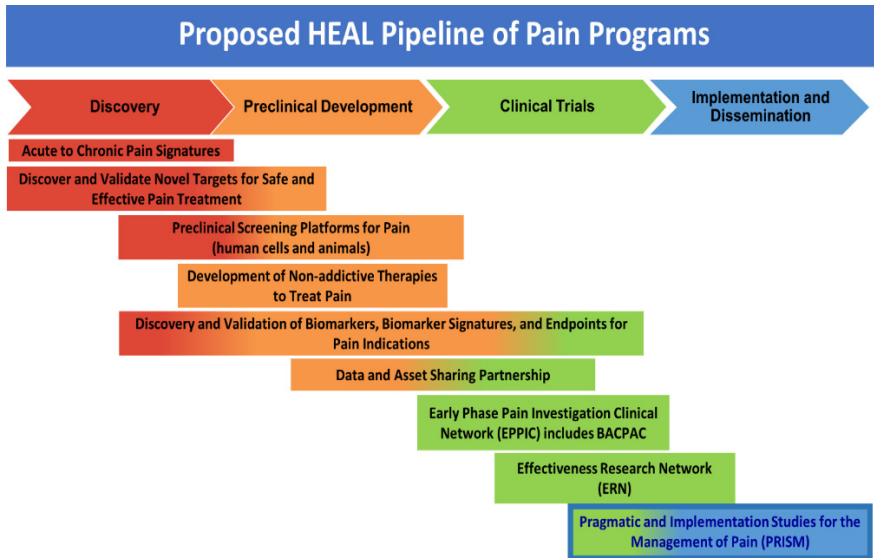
Proposed HEAL Pipeline of Pain Programs

Discovery

Preclinical Development

Clinical Trials

Implementation and Dissemination

Acute to Chronic Pain Signatures

Discover and Validate Novel Targets for Safe and Effective Pain Treatment

Preclinical Screening Platforms for Pain (human cells and animals)

Development of Non-addictive Therapies to Treat Pain

Discovery and Validation of Biomarkers, Biomarker Signatures, and Endpoints for Pain Indications

Data and Asset Sharing Partnership

Early Phase Pain Investigation Clinical Network (EPPIC) includes BACPAC

Effectiveness Research Network (ERN)

Pragmatic and Implementation Studies for the Management of Pain (PRISM)